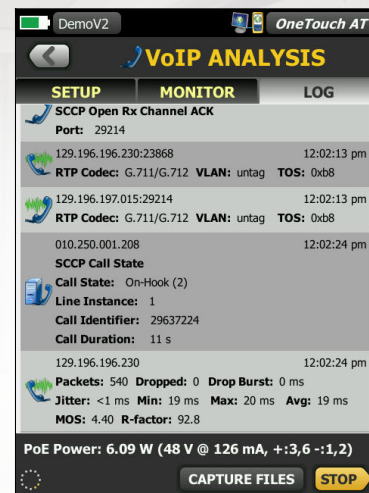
DemoV2

OneTouch AT

VoIP ANALYSIS

SETUP

MONITOR

LOG

SCCP Open Rx Channel ACK
Port: 29214

129.196.196.230:23868 12:02:13 pm
RTP Codec: G.711/G.712 VLAN: untag TOS: 0xb8

129.196.197.015:29214 12:02:13 pm
RTP Codec: G.711/G.712 VLAN: untag TOS: 0xb8

010.250.001.208 12:02:24 pm
SCCP Call State
Call State: On-Hook (2)
Line Instance: 1
Call Identifier: 29637224
Call Duration: 11 s

129.196.196.230 12:02:24 pm
Packets: 540 Dropped: 0 Drop Burst: 0 ms
Jitter: <1 ms Min: 19 ms Max: 20 ms Avg: 19 ms
MOS: 4.40 R-factor: 92.8

PoE Power: 6.09 W (48 V @ 126 mA, +:3,6 -:1,2)

CAPTURE FILES

STOP